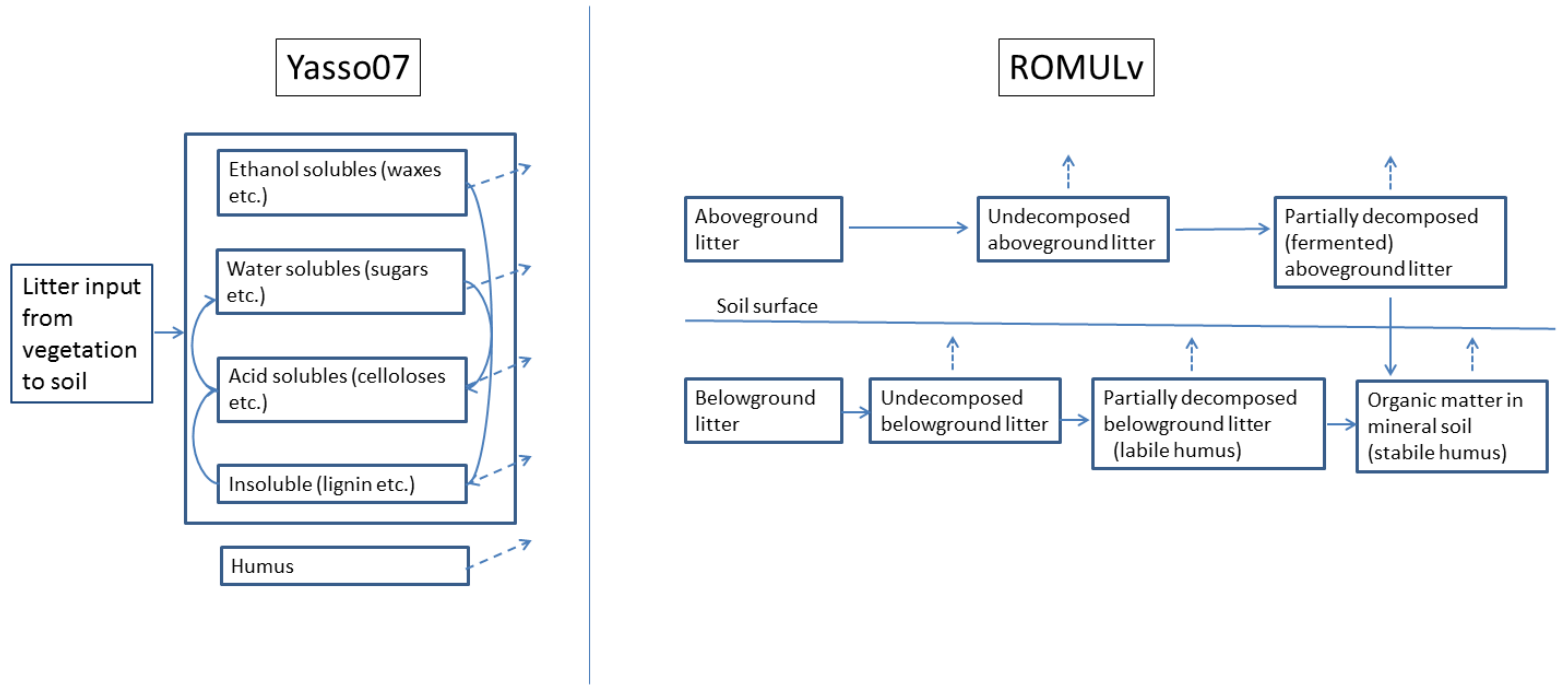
Yasso07

Litter input from vegetation to soil

Ethanol solubles (waxes etc.)

Water solubles (sugars etc.)

Acid solubles (celloloses etc.)

Insoluble (lignin etc.)

Humus

ROMULv

Aboveground litter

Undecomposed aboveground litter

Partially decomposed (fermented) aboveground litter

Soil surface

Belowground litter

Undecomposed belowground litter

Partially decomposed belowground litter (labile humus)

Organic matter in mineral soil (stabile humus)